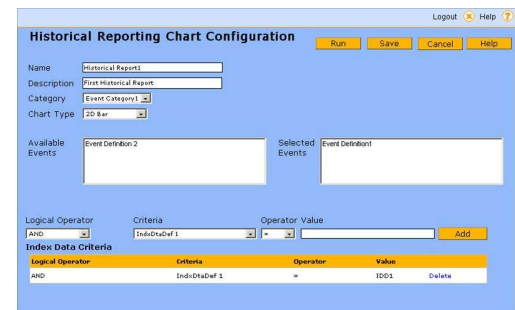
Logout Help

Historical Reporting Chart Configuration

Run Save Cancel Help

Name Historical Report1

Description First Historical Report

Category Event Category1

Chart Type 2D Bar

Available Events

Event Definition 2

Selected Events

Event Definition1

Logical Operator Criteria Operator Value

AND IndxDtaDef 1 =

Add

Index Data Criteria

| Logical Operator | Criteria | Operator | Value | |
|---|---|---|---|---|
| AND | IndxDtaDef 1 | = | IDD1 | Delete |